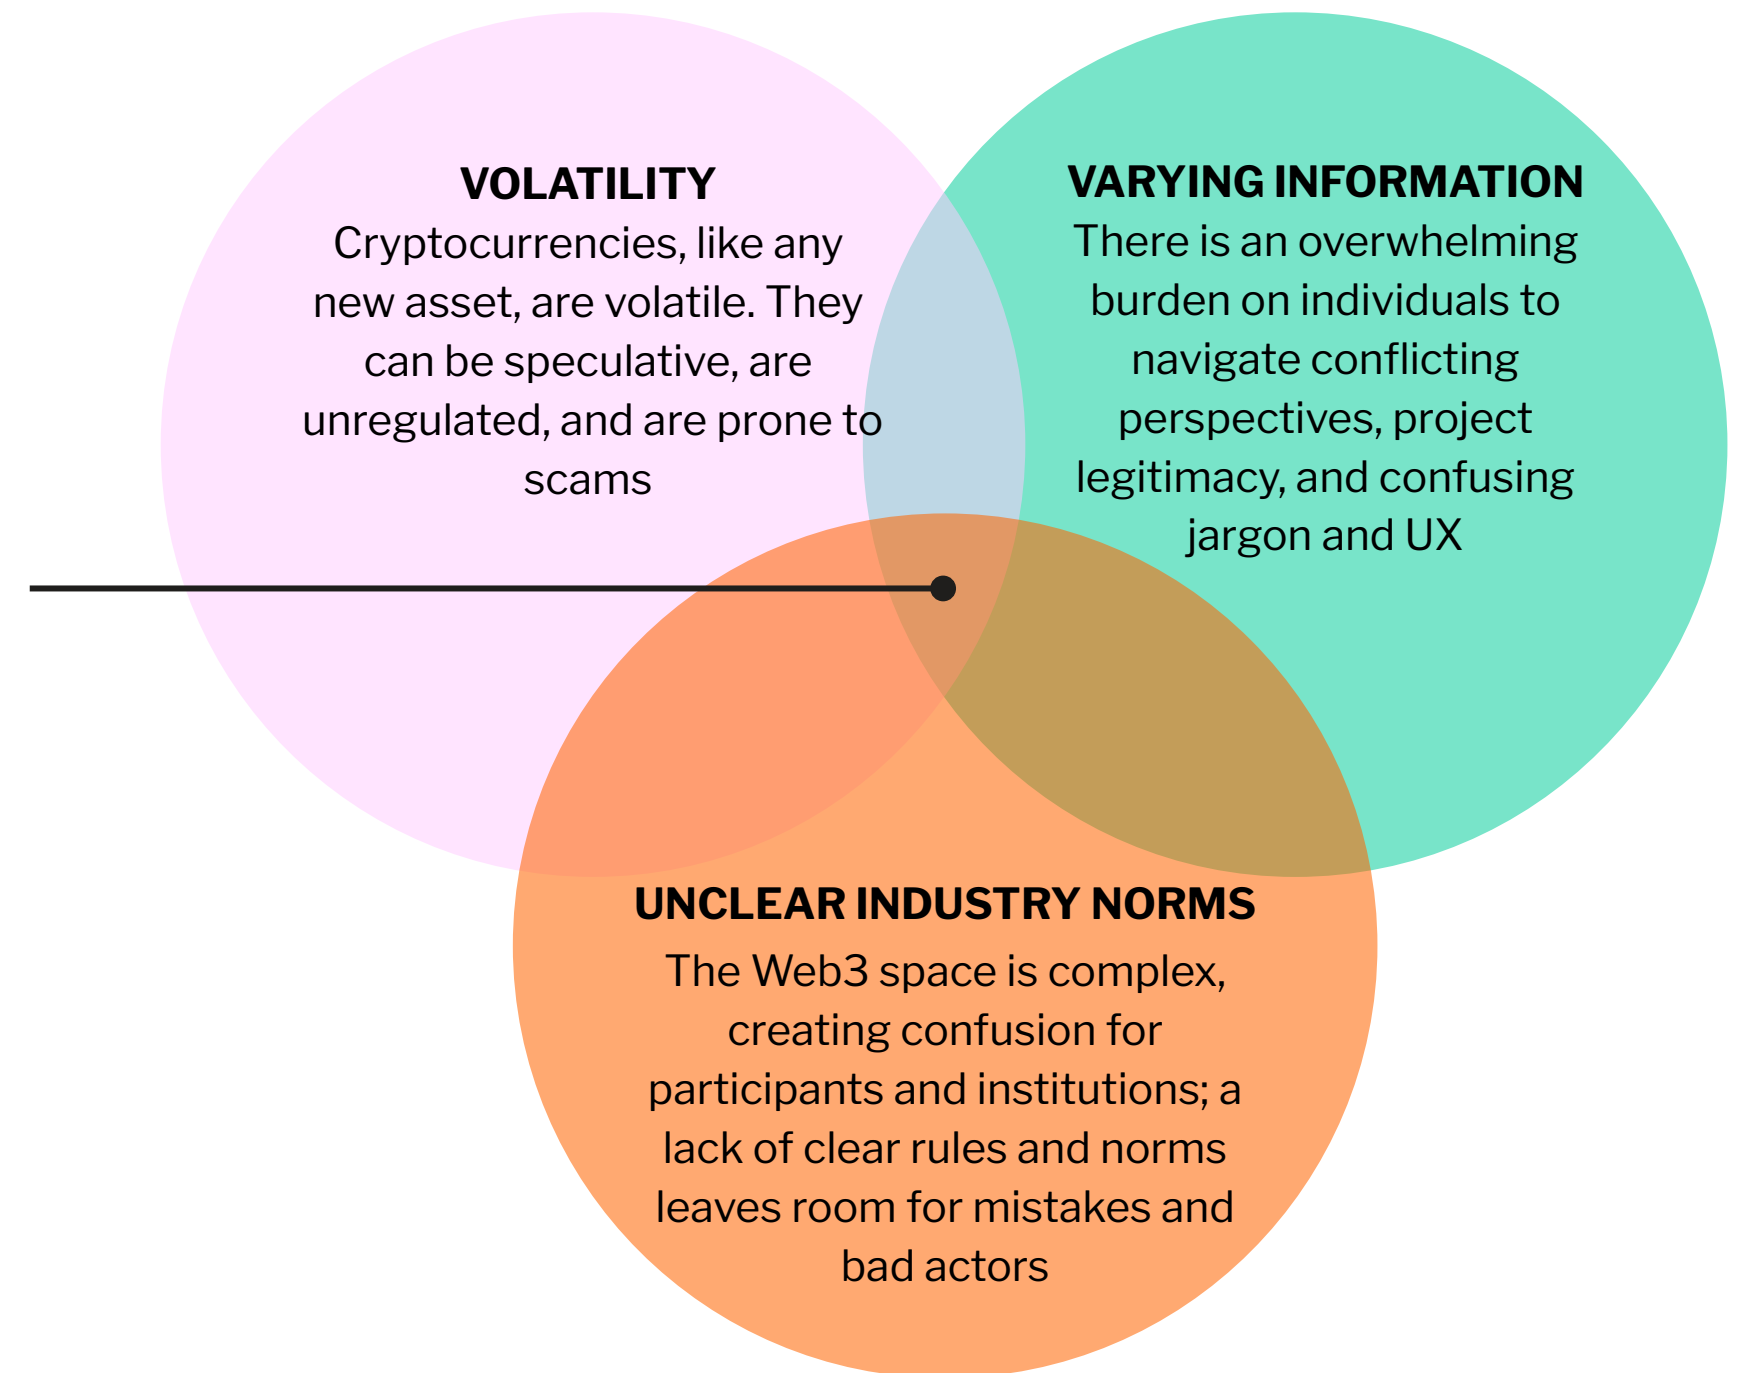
VOLATILITY

Cryptocurrencies, like any new asset, are volatile. They can be speculative, are unregulated, and are prone to scams

VARYING INFORMATION

There is an overwhelming burden on individuals to navigate conflicting perspectives, project legitimacy, and confusing jargon and UX

UNCLEAR INDUSTRY NORMS

The Web3 space is complex, creating confusion for participants and institutions; a lack of clear rules and norms leaves room for mistakes and bad actors